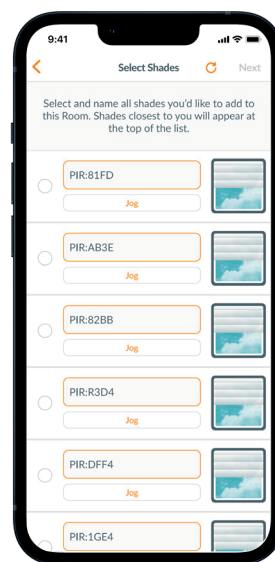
9:41

Select Shades

Next

Select and name all shades you'd like to add to this Room. Shades closest to you will appear at the top of the list.

PIR:81FD

Jog

PIR:AB3E

Jog

PIR:82BB

Jog

PIR:R3D4

Jog

PIR:DFF4

Jog

PIR:1GE4